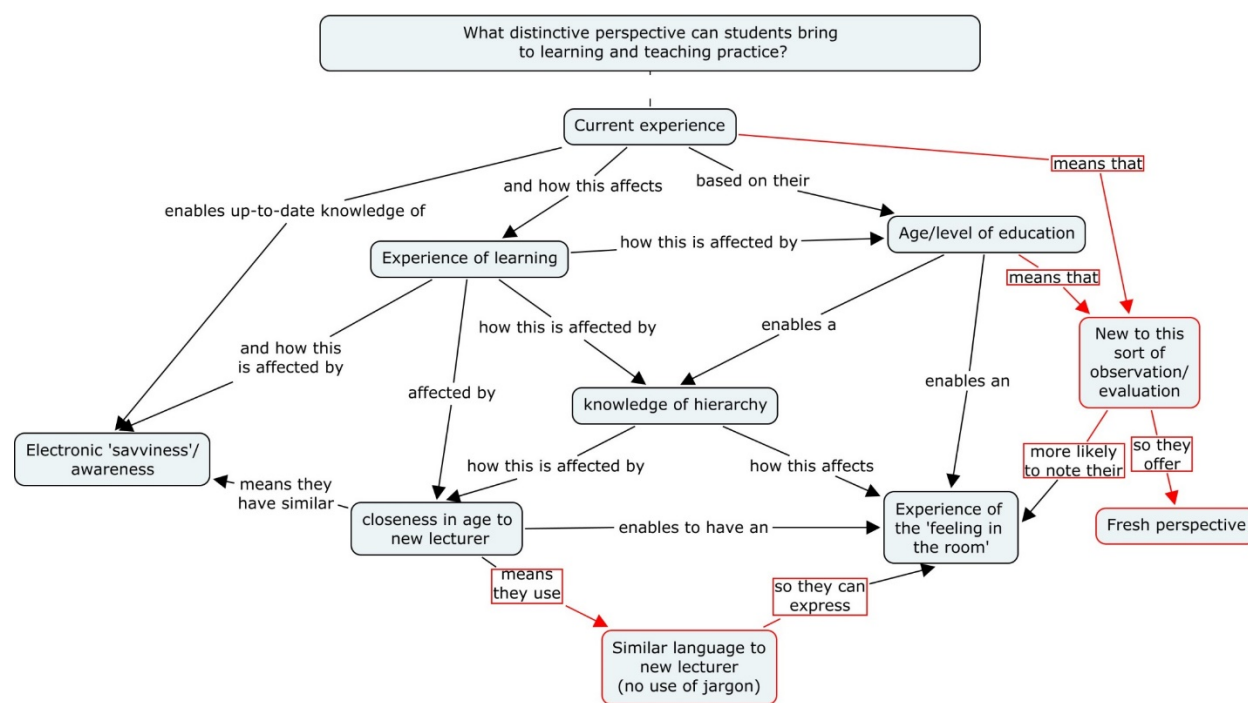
What distinctive perspective can students bring to learning and teaching practice?

Current experience

means that

and how this affects

based on their

enables up-to-date knowledge of

Experience of learning

how this is affected by

Age/level of education

means that

and how this is affected by

how this is affected by

enables a

New to this sort of observation/ evaluation

affected by

knowledge of hierarchy

enables an

Electronic 'savviness'/ awareness

how this is affected by

how this affects

more likely to note their

so they offer

means they have similar

closeness in age to new lecturer

enables to have an

Experience of the 'feeling in the room'

Fresh perspective

means they use

so they can express

Similar language to new lecturer (no use of jargon)